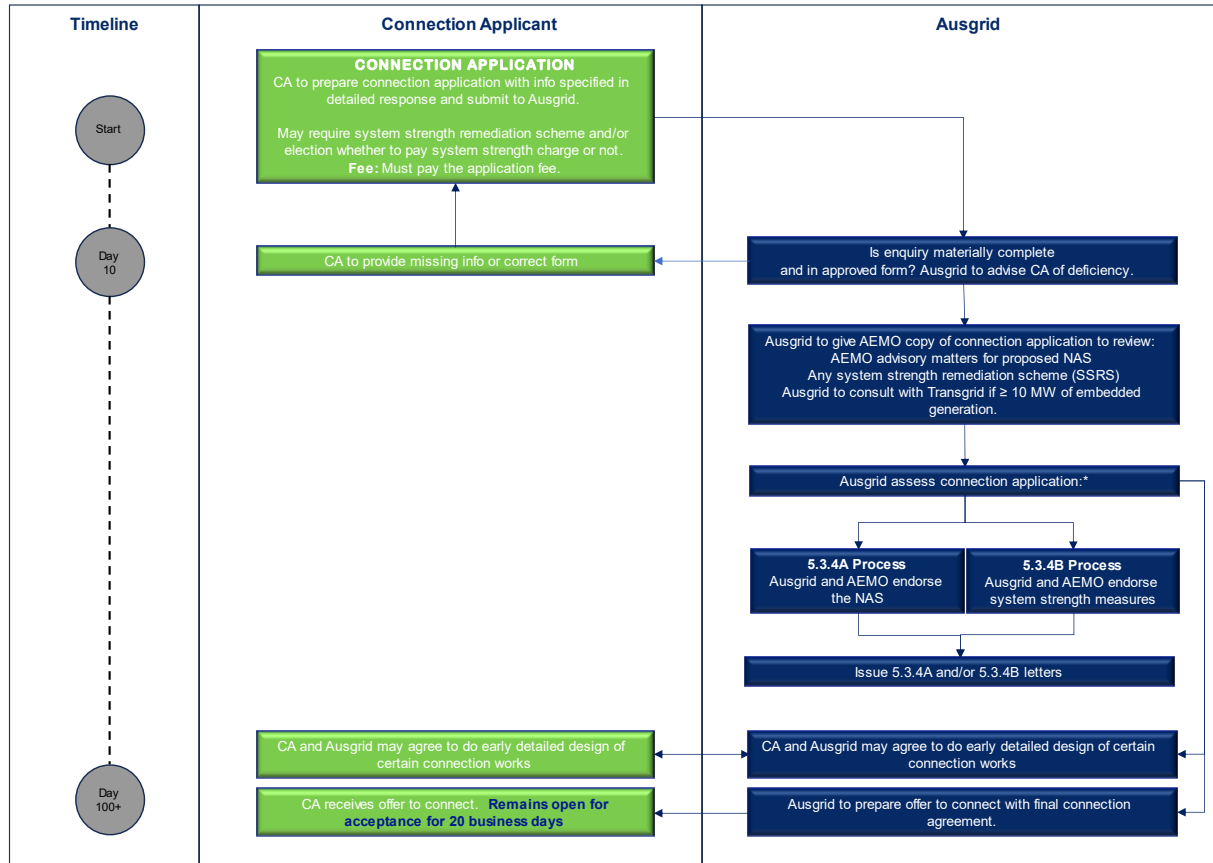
Timeline

Connection Applicant

Ausgrid

CONNECTION APPLICATION
CA to prepare connection application with info specified in detailed response and submit to Ausgrid.

May require system strength remediation scheme and/or election whether to pay system strength charge or not.
Fee: Must pay the application fee.

Start

Day 10

CA to provide missing info or correct form

Is enquiry materially complete and in approved form? Ausgrid to advise CA of deficiency.

Ausgrid to give AEMO copy of connection application to review:
AEMO advisory matters for proposed NAS
Any system strength remediation scheme (SSRS)
Ausgrid to consult with Transgrid if ≥ 10 MW of embedded generation.

Ausgrid assess connection application:*

5.3.4A Process
Ausgrid and AEMO endorse the NAS

5.3.4B Process
Ausgrid and AEMO endorse system strength measures

Issue 5.3.4A and/or 5.3.4B letters

CA and Ausgrid may agree to do early detailed design of certain connection works

CA and Ausgrid may agree to do early detailed design of certain connection works

Day 100+

CA receives offer to connect. Remains open for acceptance for 20 business days

Ausgrid to prepare offer to connect with final connection agreement.